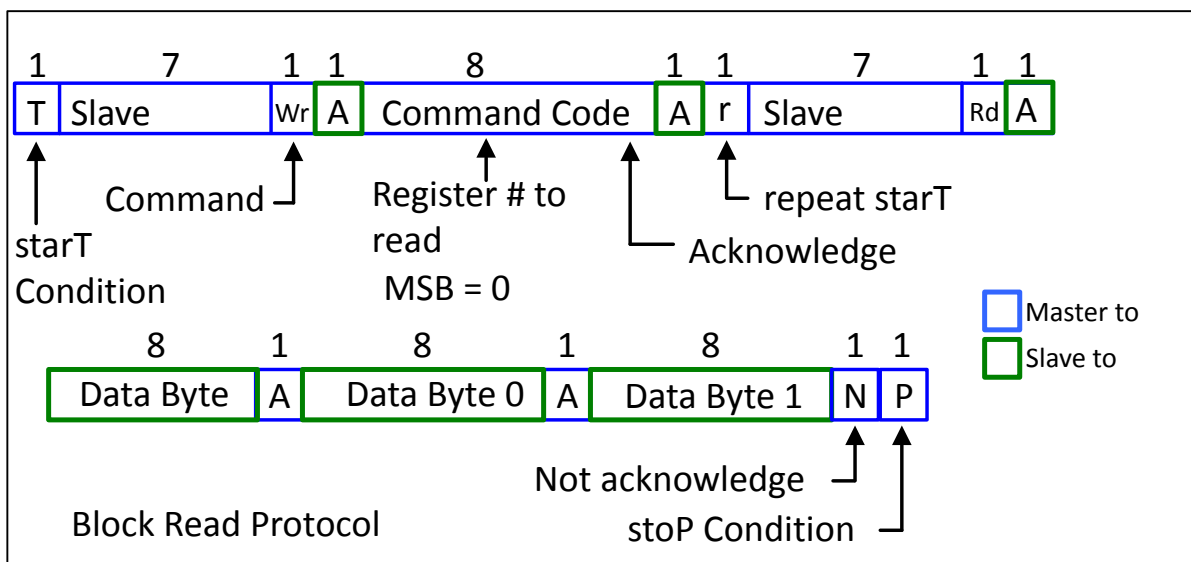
| 1 | 7 | 1 | 1 | 8 | 1 | 1 | 7 | 1 | 1 |
|---|---|---|---|---|---|---|---|---|---|
| T | Slave | Wr | A | Command Code | A | r | Slave | Rd | A |

Command

starT Condition

Register # to read

MSB = 0

Acknowledge

repeat starT

Master to

Slave to

| 8 | 1 | 8 | 1 | 8 | 1 | 1 |
|---|---|---|---|---|---|---|
| Data Byte | A | Data Byte 0 | A | Data Byte 1 | N | P |

Not acknowledge

stoP Condition

Block Read Protocol